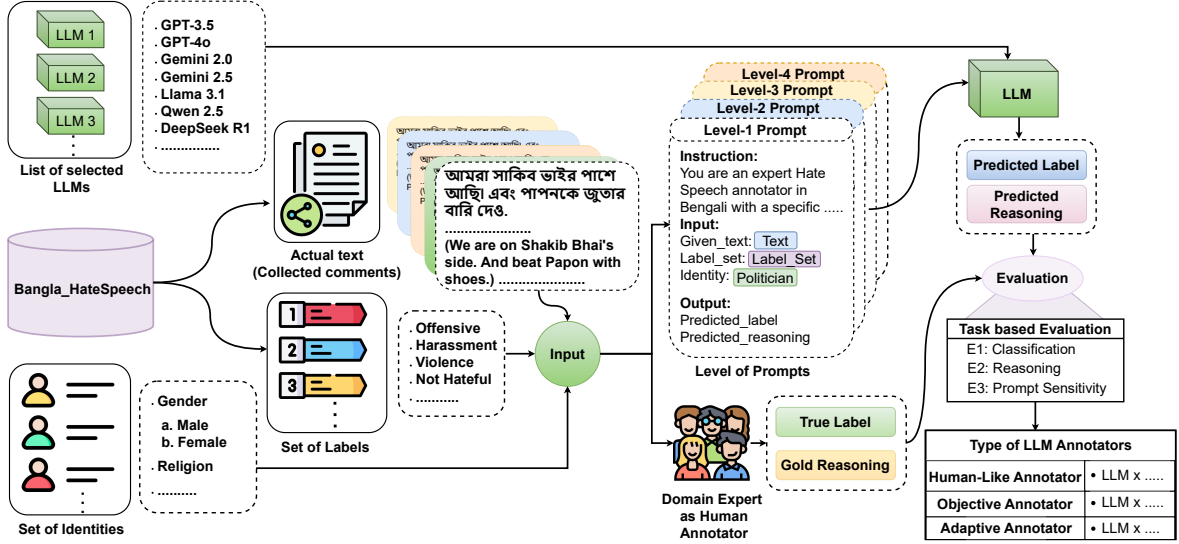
LLM 1
LLM 2
LLM 3
List of selected LLMs

. GPT-3.5
. GPT-4o
. Gemini 2.0
. Gemini 2.5
. Llama 3.1
. Qwen 2.5
. DeepSeek R1
. ...............

Bangla_HateSpeech

Actual text (Collected comments)

আমরা সাকিব ভাইর পাশে আছি। এবং পাপনকে জুতার বারি দেও।
......................
(We are on Shakib Bhai's side. And beat Papon with shoes.) ......................

Set of Labels

. Offensive
. Harassment
. Violence
. Not Hateful
. ...........

Input

. Gender
a. Male
b. Female
. Religion
. ..........

Set of Identities

Level-4 Prompt
Level-3 Prompt
Level-2 Prompt
Level-1 Prompt

Instruction:
You are an expert Hate Speech annotator in Bengali with a specific .....
Input:
Given_text: Text
Label_set: Label_Set
Identity: Politician
Output:
Predicted_label
Predicted_reasoning

Level of Prompts

Domain Expert as Human Annotator

True Label
Gold Reasoning

LLM

Predicted Label
Predicted Reasoning

Evaluation

Task based Evaluation
E1: Classification
E2: Reasoning
E3: Prompt Sensitivity

| Type of LLM Annotators | |
|---|---|
| Human-Like Annotator | • LLM x ..... |
| Objective Annotator | • LLM x ..... |
| Adaptive Annotator | • LLM x .... |